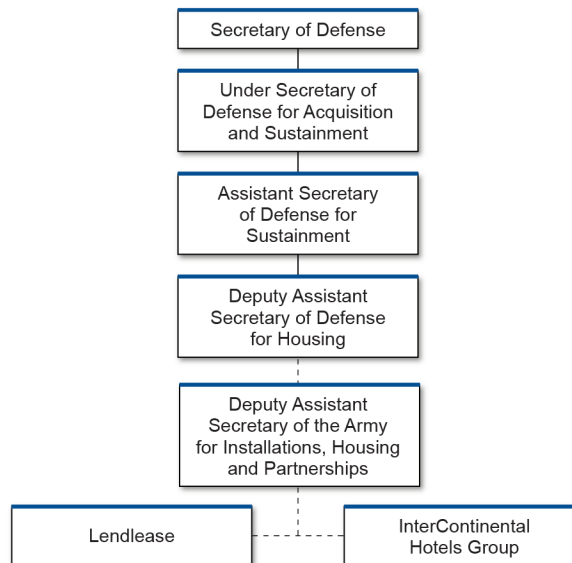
Secretary of Defense

Under Secretary of Defense for Acquisition and Sustainment

Assistant Secretary of Defense for Sustainment

Deputy Assistant Secretary of Defense for Housing

Deputy Assistant Secretary of the Army for Installations, Housing and Partnerships

Lendlease

InterContinental Hotels Group